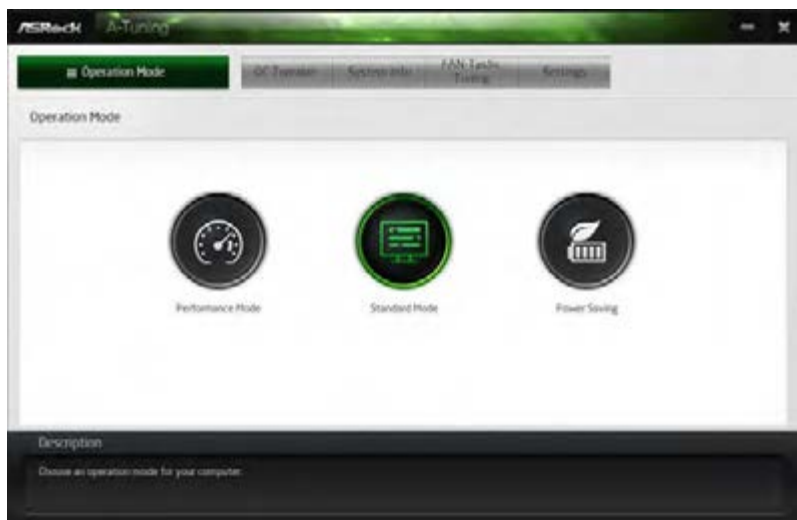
ASRock A-Tuning

Operation Mode

OC Tweaker

System Info

FAN-Tastic Tuning

Settings

Operation Mode

Performance Mode

Standard Mode

Power Saving

Description

Choose an operation mode for your computer.